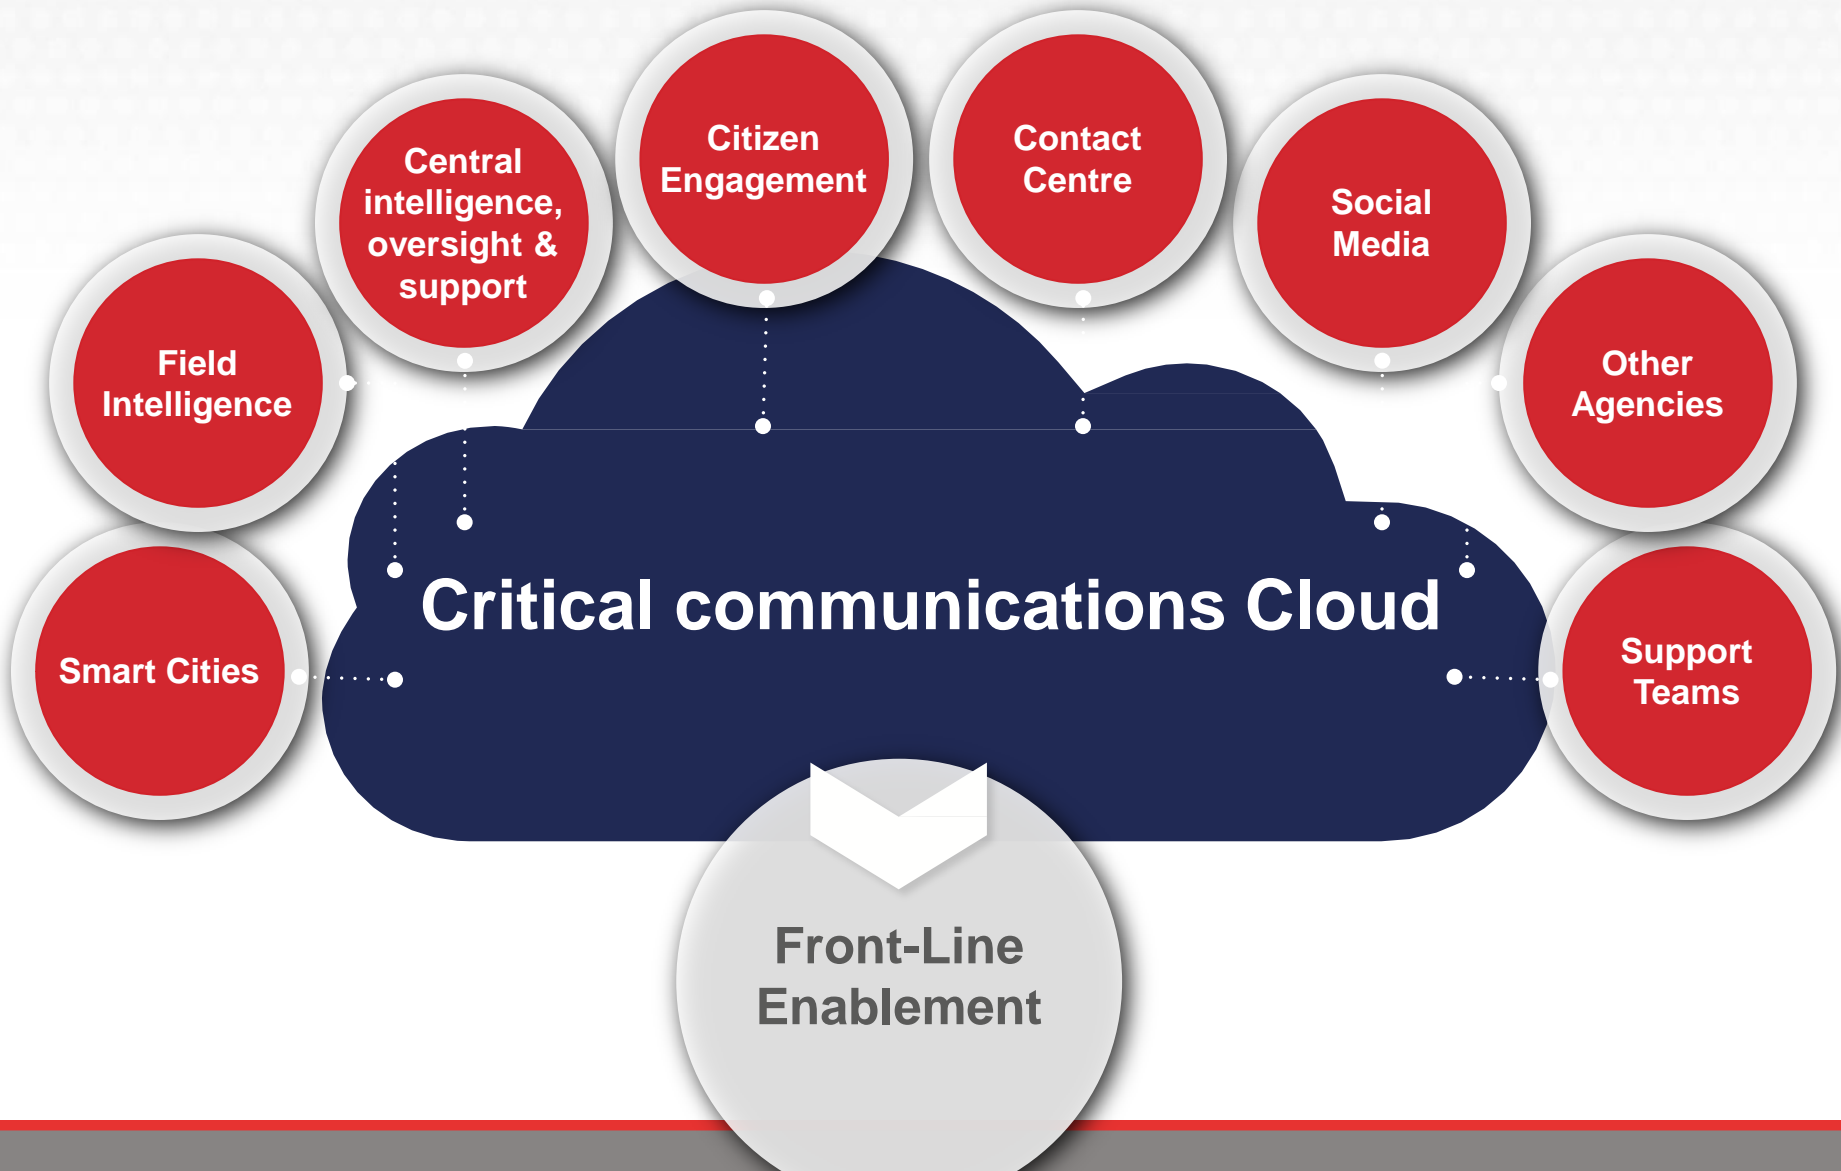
Central intelligence, oversight & support

Citizen Engagement

Contact Centre

Social Media

Field Intelligence

Other Agencies

Smart Cities

Critical communications Cloud

Support Teams

Front-Line Enablement